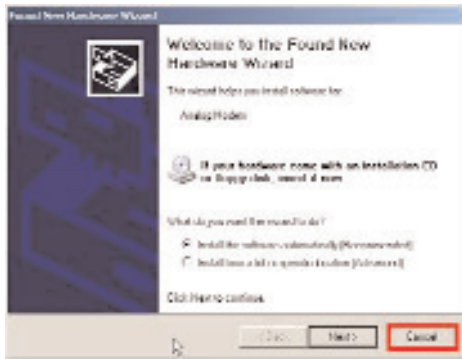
Found New Hardware Wizard

Welcome to the Found New Hardware Wizard

This wizard helps you install software for:

Analog Modem

If your hardware came with an installation CD or floppy disk, insert it now.

What do you want the wizard to do?

Install the software automatically (Recommended)

Install from a list or specific location (Advanced)

Click Next to continue.

< Back

Next >

Cancel